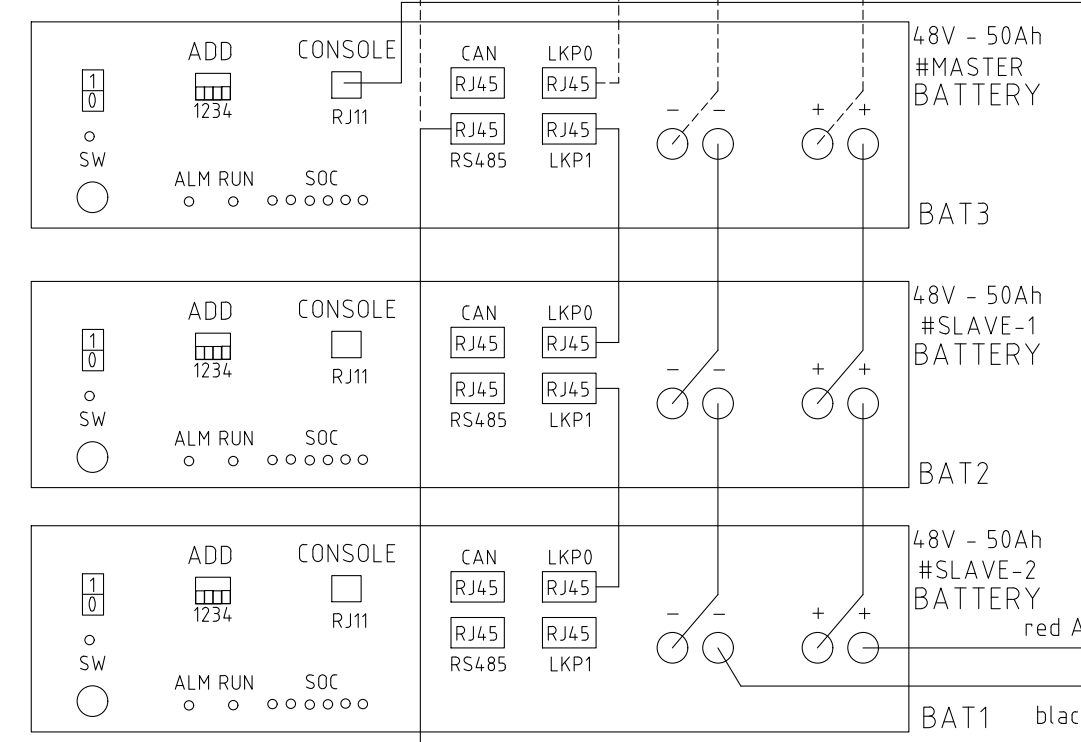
ADD
1234
CONSOLE
RJ11
CAN
RJ45
RS485
RJ45
LKP0
RJ45
RJ45
LKP1
1
0
SW
ALM RUN
SOC
−
−
+
+
48V - 50Ah
#MASTER
BATTERY
BAT3

ADD
1234
CONSOLE
RJ11
CAN
RJ45
RS485
RJ45
LKP0
RJ45
RJ45
LKP1
1
0
SW
ALM RUN
SOC
−
−
+
+
48V - 50Ah
#SLAVE-1
BATTERY
BAT2

ADD
1234
CONSOLE
RJ11
CAN
RJ45
RS485
RJ45
LKP0
RJ45
RJ45
LKP1
1
0
SW
ALM RUN
SOC
−
−
+
+
48V - 50Ah
#SLAVE-2
BATTERY
red A
BAT1
blac